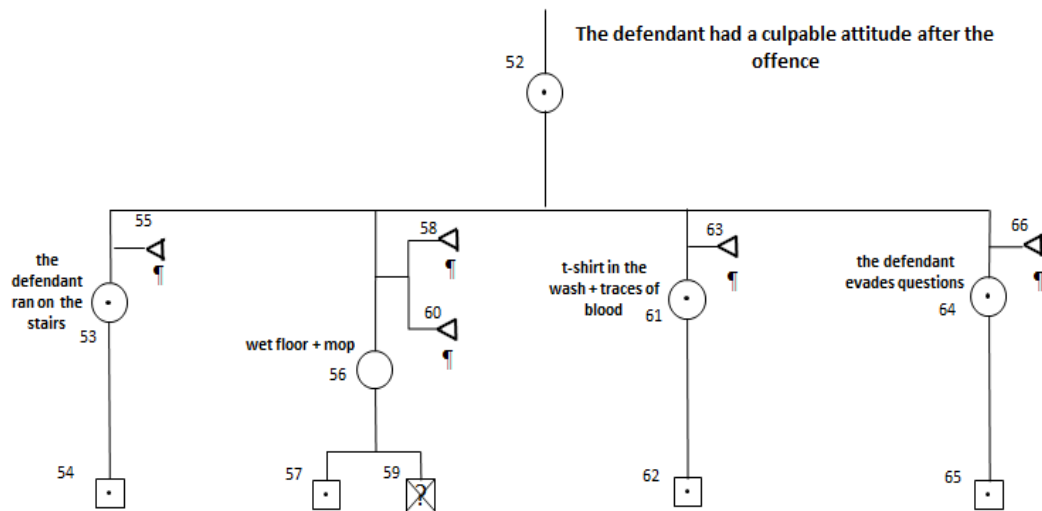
The defendant had a culpable attitude after the offence

52

55

the defendant ran on the stairs

¶

53

58

¶

60

¶

wet floor + mop

56

63

t-shirt in the wash + traces of blood

¶

61

66

the defendant evades questions

¶

64

54

57

59

?

62

65